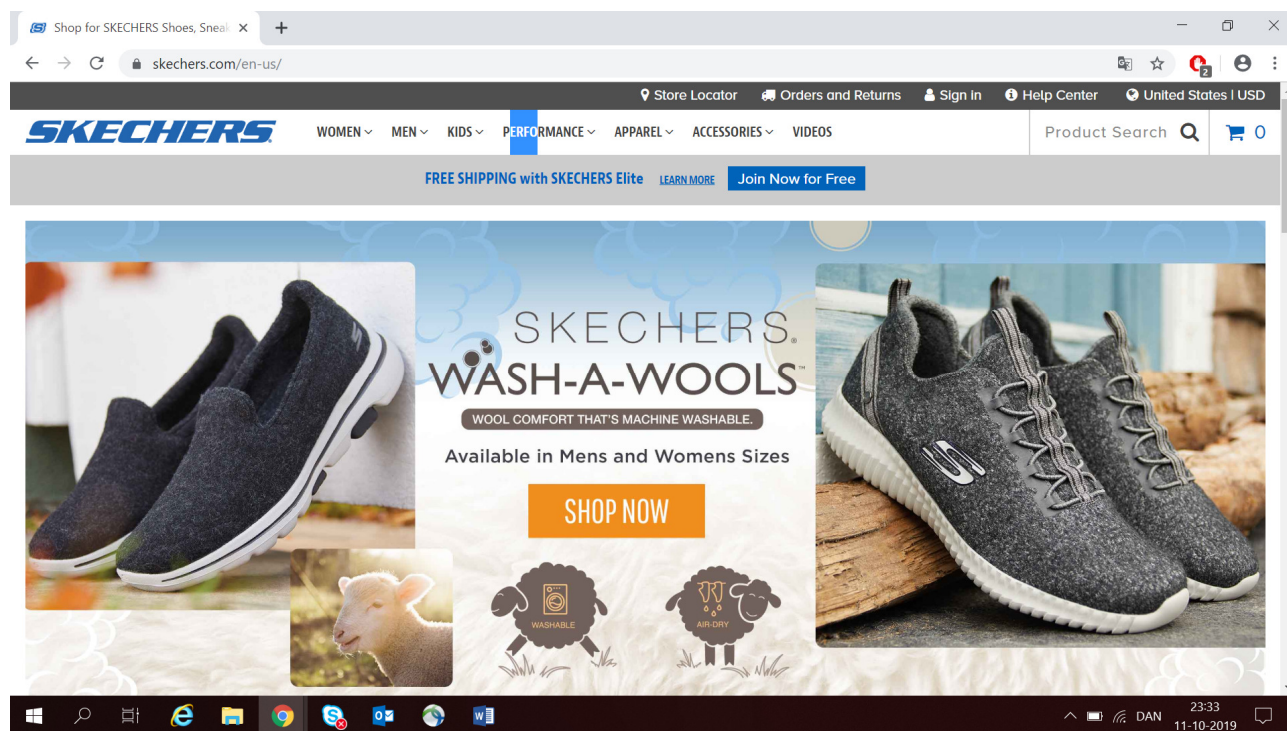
Shop for SKECHERS Shoes, Sneak ×
+
skechers.com/en-us/

Store Locator Orders and Returns Sign in Help Center United States | USD

SKECHERS
WOMEN MEN KIDS PERFORMANCE APPAREL ACCESSORIES VIDEOS
Product Search
0

FREE SHIPPING with SKECHERS Elite LEARN MORE Join Now for Free

SKECHERS
WASH-A-WOOLS™
WOOL COMFORT THAT'S MACHINE WASHABLE.
Available in Mens and Womens Sizes
SHOP NOW
WASHABLE
AIR-DRY

DAN
23:33
11-10-2019